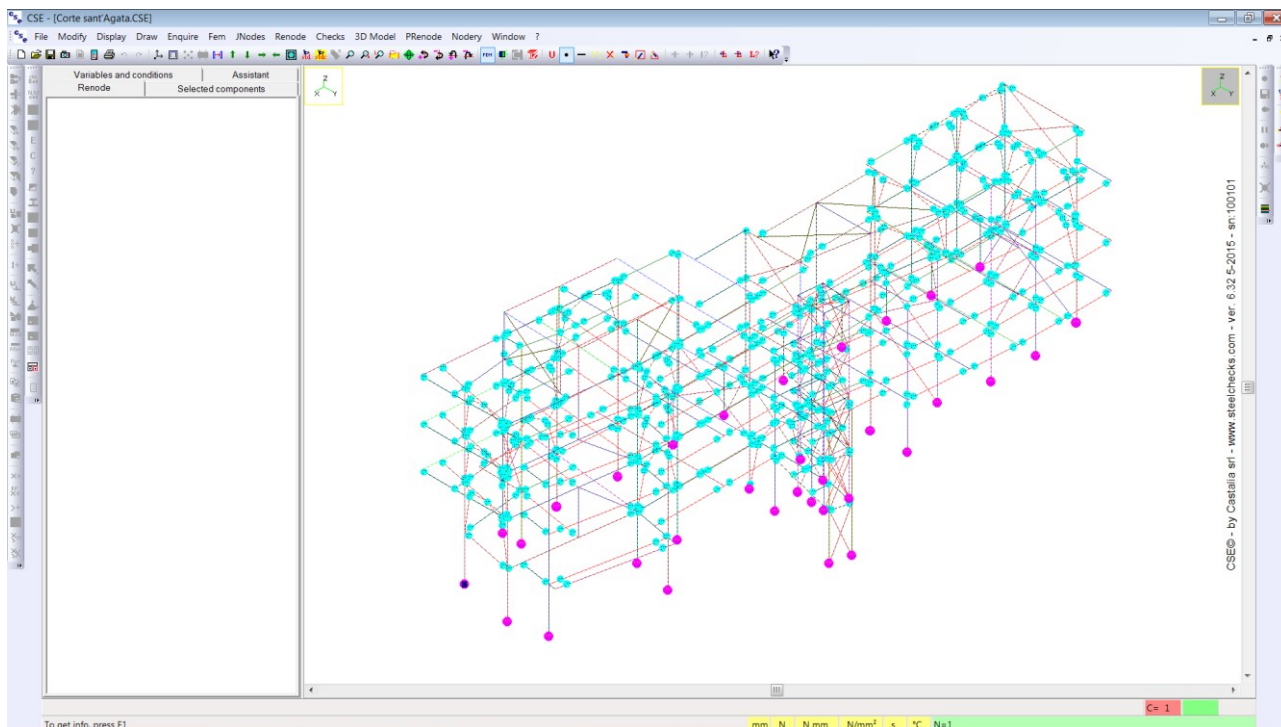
CSE - [Corte sant'Agata.CSE]

File Modify Display Draw Enquire Fem JNodes Renode Checks 3D Model PRenode Nodery Window ?

Variables and conditions
Assistant
Renode
Selected components

CSE© - by Castalia srl - www.steelchecks.com - ver. 6.32.5-2015 - sn:100101

C= 1

To get info, press F1

mm N N mm N/mm² s °C N=1